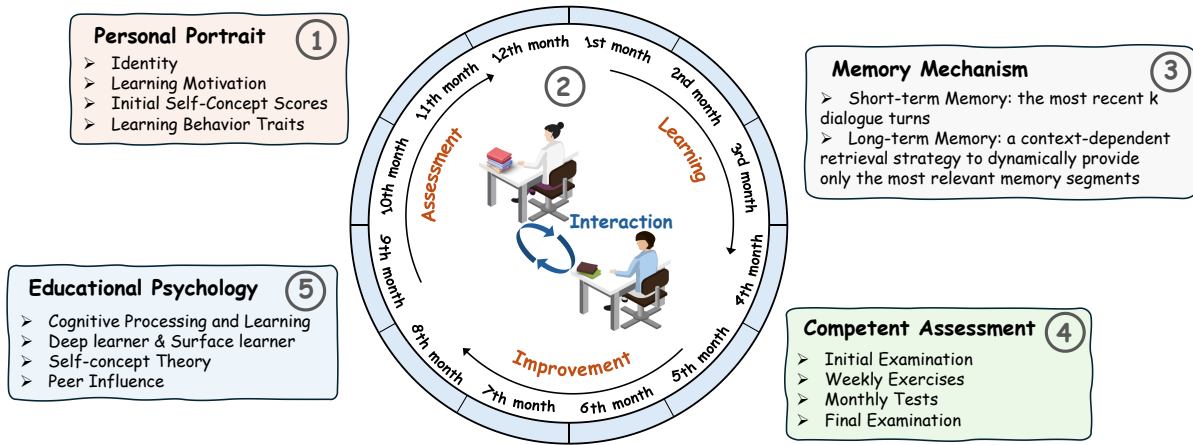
Personal Portrait ①
➢ Identity
➢ Learning Motivation
➢ Initial Self-Concept Scores
➢ Learning Behavior Traits

12th month 1st month 2nd month 3rd month 4th month 5th month 6th month 7th month 8th month 9th month 10th month 11th month

②

Learning

Assessment

Interaction

Improvement

Memory Mechanism ③
➢ Short-term Memory: the most recent k dialogue turns
➢ Long-term Memory: a context-dependent retrieval strategy to dynamically provide only the most relevant memory segments

Educational Psychology ⑤
➢ Cognitive Processing and Learning
➢ Deep learner & Surface learner
➢ Self-concept Theory
➢ Peer Influence

Competent Assessment ④
➢ Initial Examination
➢ Weekly Exercises
➢ Monthly Tests
➢ Final Examination